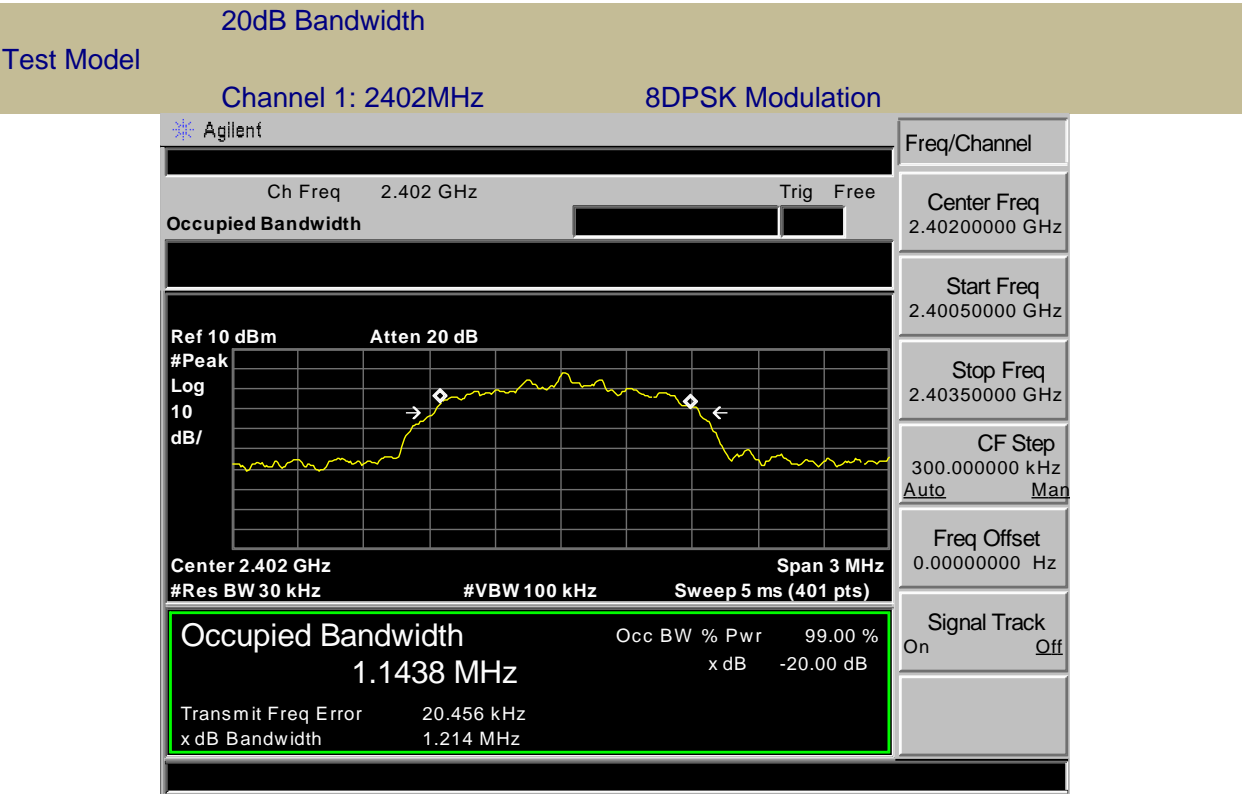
20dB Bandwidth

Test Model

Channel 1: 2402MHz 8DPSK Modulation

Agilent

Freq/Channel

Ch Freq 2.402 GHz Trig Free

Occupied Bandwidth

Center Freq
2.40200000 GHz

Start Freq
2.40050000 GHz

Stop Freq
2.40350000 GHz

CF Step
300.000000 kHz
Auto Man

Freq Offset
0.00000000 Hz

Signal Track
On Off

Ref 10 dBm Atten 20 dB
#Peak
Log
10
dB/

Center 2.402 GHz Span 3 MHz
#Res BW 30 kHz #VBW 100 kHz Sweep 5 ms (401 pts)

Occupied Bandwidth
1.1438 MHz

Occ BW % Pwr 99.00 %
x dB -20.00 dB

Transmit Freq Error 20.456 kHz
x dB Bandwidth 1.214 MHz